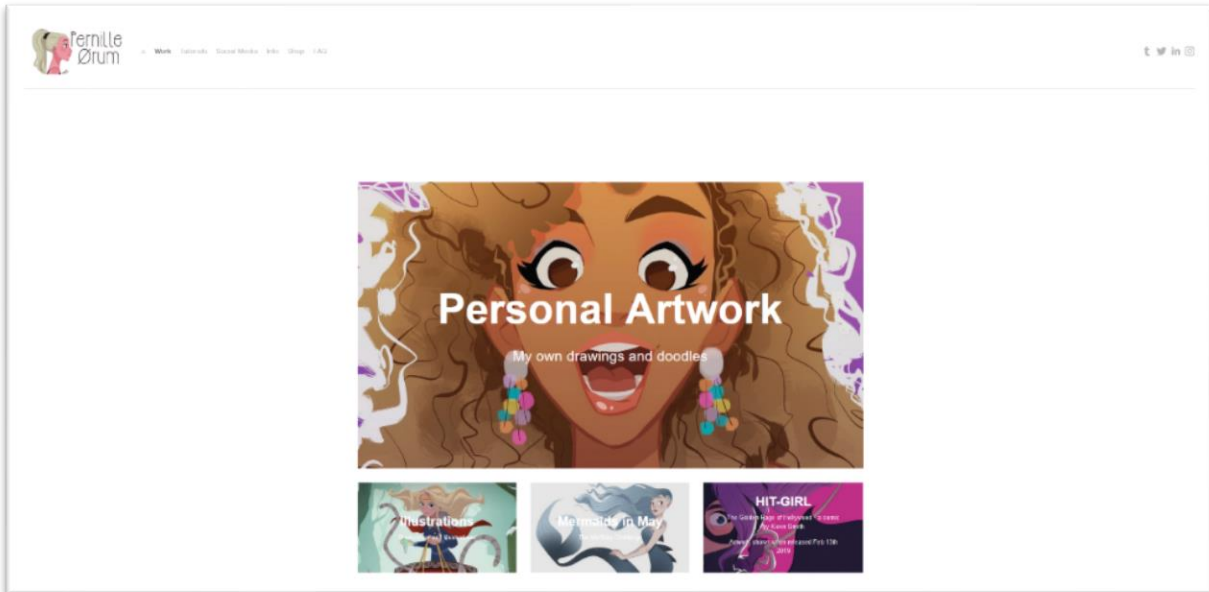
Pernille Ørum

Work Tutorials Social Media Info Shop FAQ

Personal Artwork

My own drawings and doodles

Illustrations

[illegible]

Mermaids in May

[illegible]

HIT-GIRL

The Golden Age of Hollywood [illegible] comic by Kevin Smith

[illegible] released Feb 13th 2019